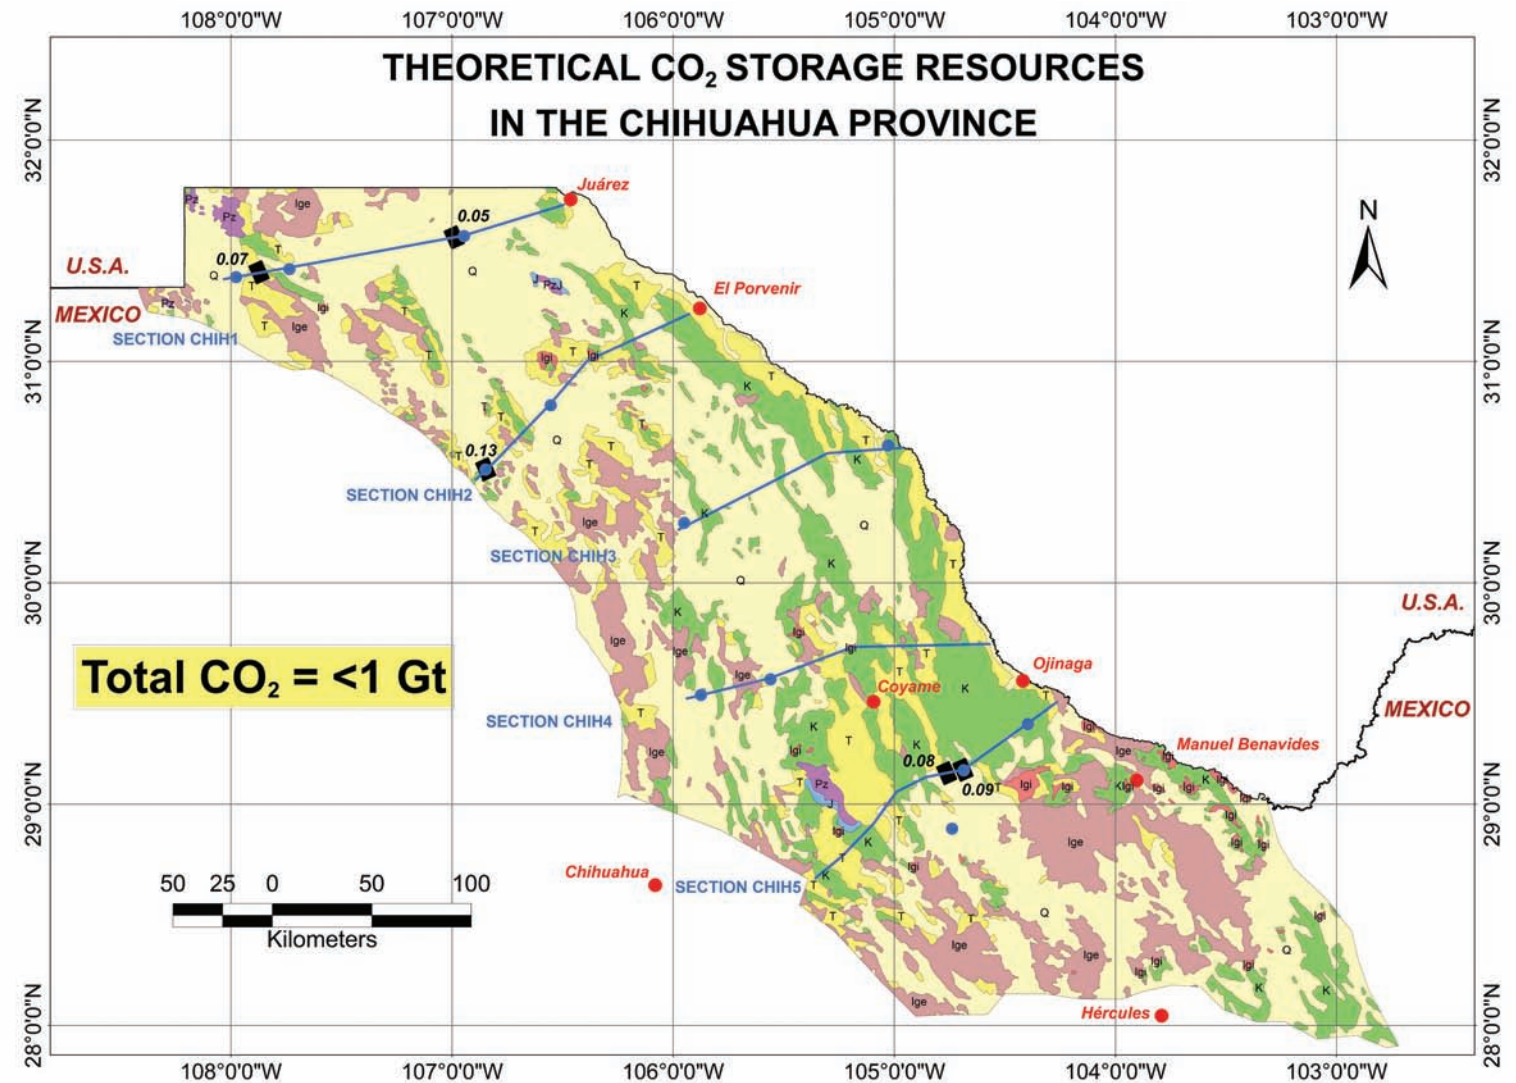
108°0'0"W 107°0'0"W 106°0'0"W 105°0'0"W 104°0'0"W 103°0'0"W

THEORETICAL $CO_2$ STORAGE RESOURCES IN THE CHIHUAHUA PROVINCE

32°0'0"N 31°0'0"N 30°0'0"N 29°0'0"N 28°0'0"N

N

Juárez
0.05
0.07
U.S.A.
MEXICO
SECTION CHIH1
El Porvenir
0.13
SECTION CHIH2
SECTION CHIH3
U.S.A.
Total $CO_2$ = <1 Gt
Ojinaga
Coyame
MEXICO
SECTION CHIH4
Manuel Benavides
0.08
0.09
Chihuahua
SECTION CHIH5
Hércules

Pz Ige T Q Igi K J PzJ

50 25 0 50 100
Kilometers

108°0'0"W 107°0'0"W 106°0'0"W 105°0'0"W 104°0'0"W 103°0'0"W